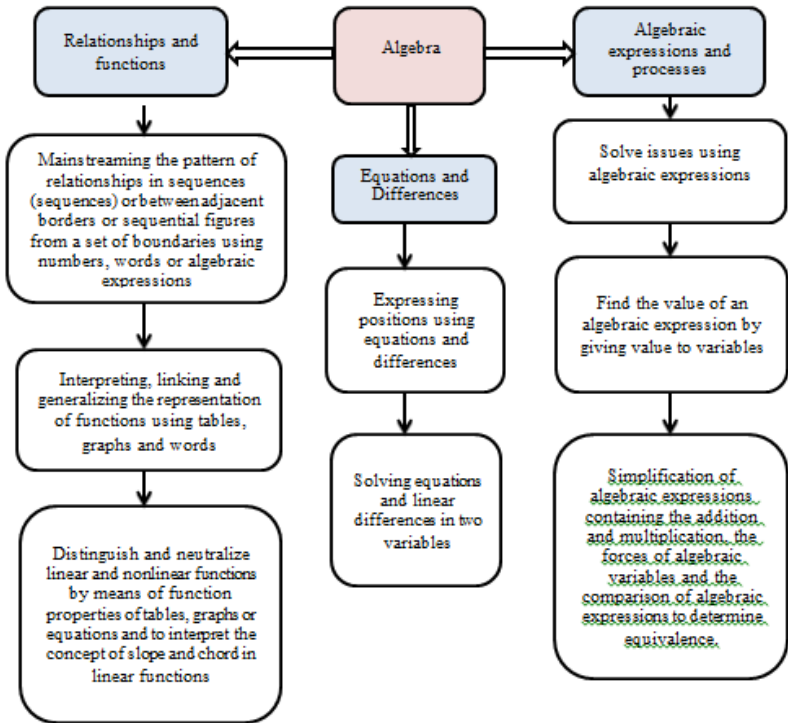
Relationships and functions

Algebra

Algebraic expressions and processes

Mainstreaming the pattern of relationships in sequences (sequences) or between adjacent borders or sequential figures from a set of boundaries using numbers, words or algebraic expressions

Equations and Differences

Solve issues using algebraic expressions

Interpreting, linking and generalizing the representation of functions using tables, graphs and words

Expressing positions using equations and differences

Find the value of an algebraic expression by giving value to variables

Distinguish and neutralize linear and nonlinear functions by means of function properties of tables, graphs or equations and to interpret the concept of slope and chord in linear functions

Solving equations and linear differences in two variables

Simplification of algebraic expressions containing the addition and multiplication, the forces of algebraic variables and the comparison of algebraic expressions to determine equivalence.